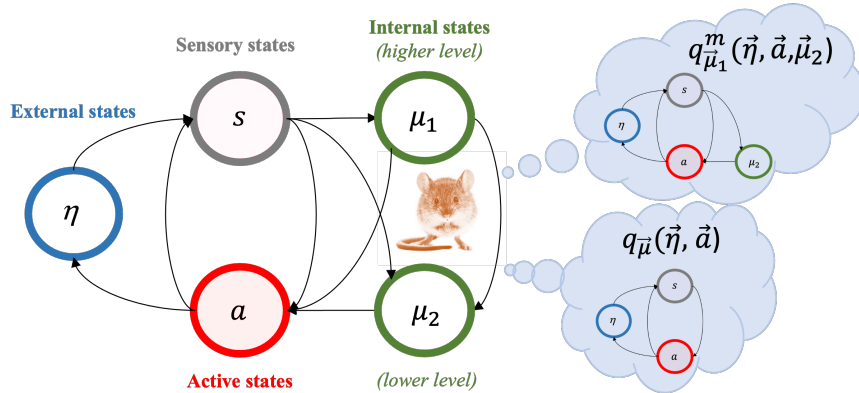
Internal states
(higher level)

Sensory states

External states

$s$

$\mu_1$

$\eta$

$a$

$\mu_2$

Active states

(lower level)

$q^{m}_{\vec{\mu}_1}(\vec{\eta}, \vec{a}, \vec{\mu}_2)$

$s$

$\eta$

$a$

$\mu_2$

$q_{\vec{\mu}}(\vec{\eta}, \vec{a})$

$s$

$\eta$

$a$